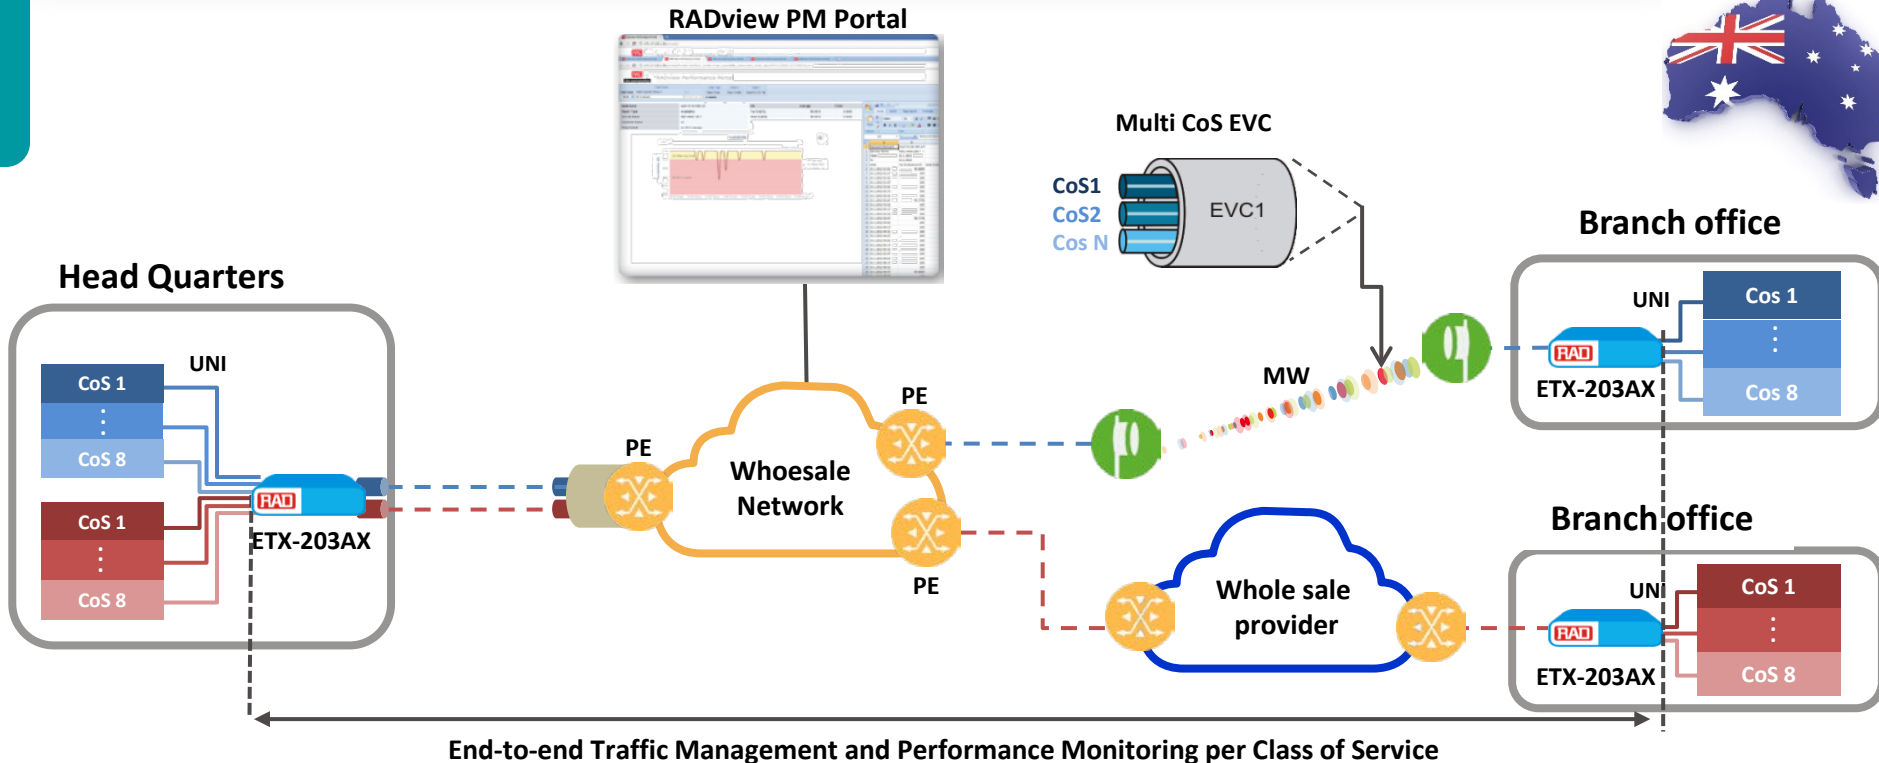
RADview PM Portal

Multi CoS EVC

CoS1
CoS2
Cos N

EVC1

Branch office

Head Quarters

UNI

Cos 1
⋮
Cos 8

RAD
ETX-203AX

MW

PE

UNI

CoS 1
⋮
CoS 8

CoS 1
⋮
CoS 8

RAD
ETX-203AX

PE

Whoesale Network

PE

Branch office

Whole sale provider

UNI

CoS 1
⋮
CoS 8

RAD
ETX-203AX

End-to-end Traffic Management and Performance Monitoring per Class of Service